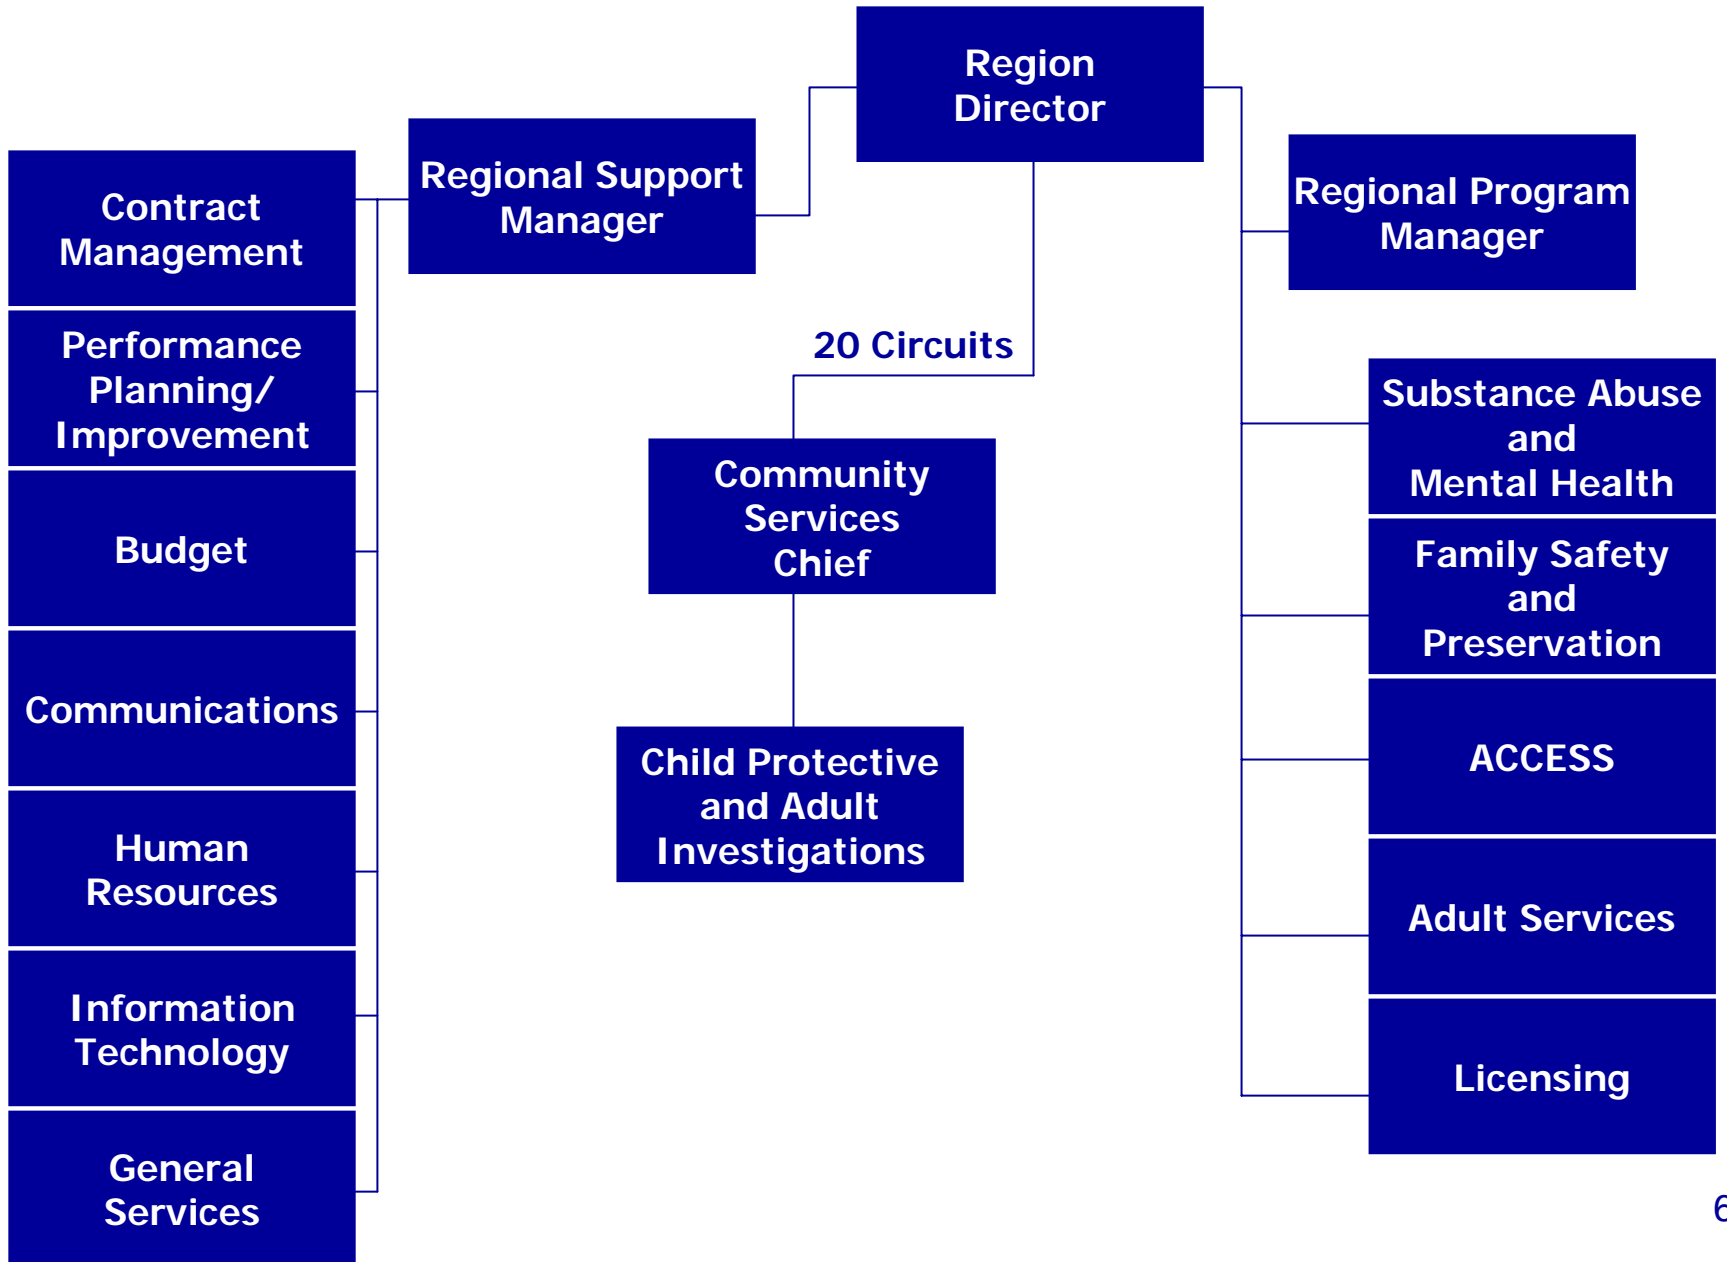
Region Director

Regional Support Manager

Regional Program Manager

Contract Management

Performance Planning/ Improvement

Budget

Communications

Human Resources

Information Technology

General Services

20 Circuits

Community Services Chief

Child Protective and Adult Investigations

Substance Abuse and Mental Health

Family Safety and Preservation

ACCESS

Adult Services

Licensing

6